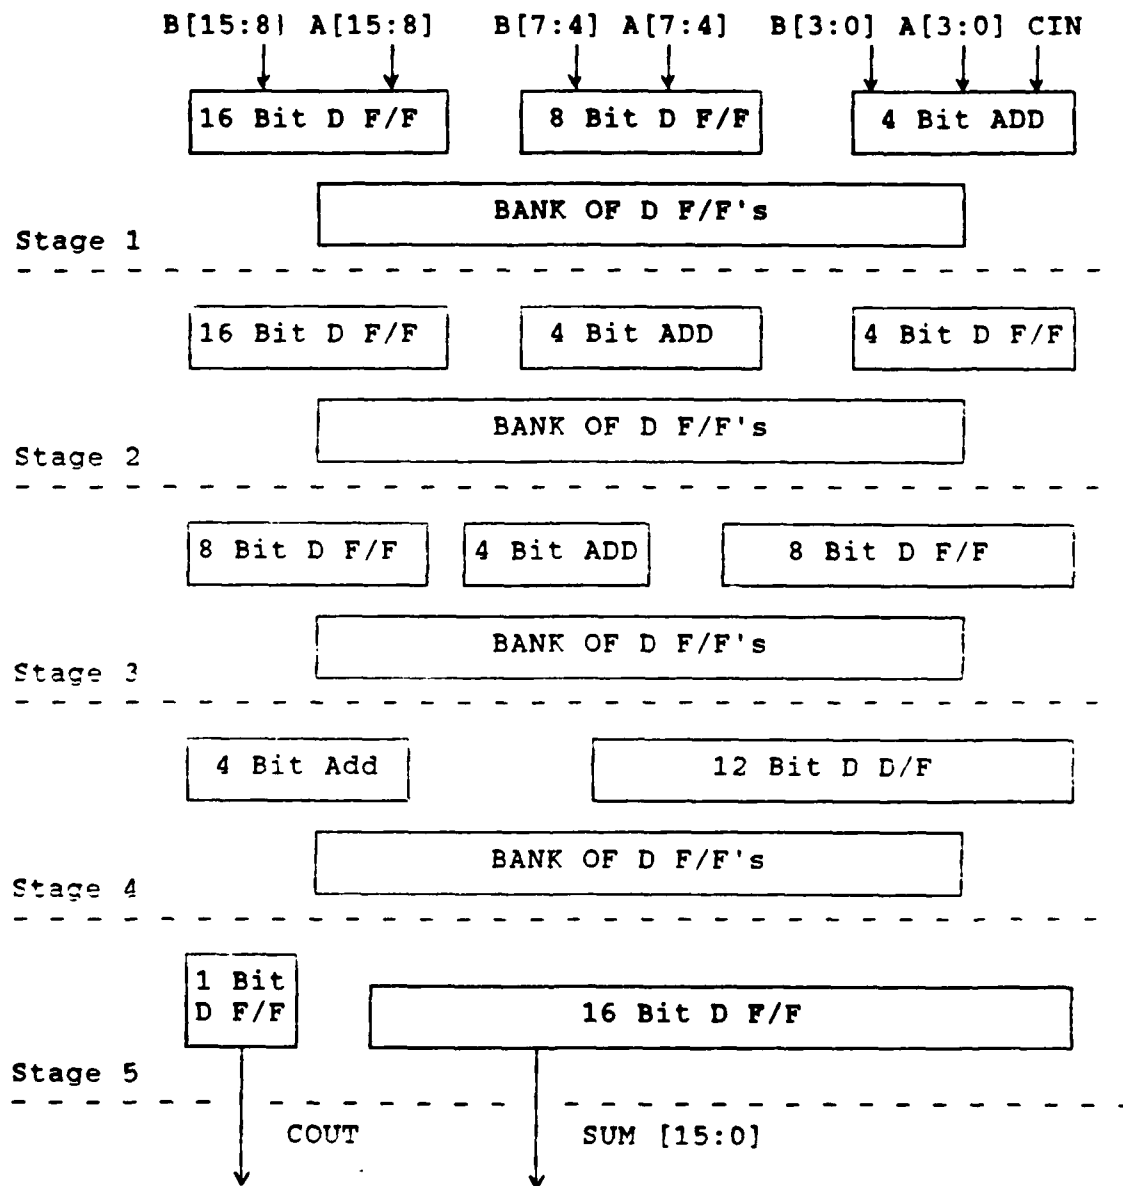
B[15:8] A[15:8]  B[7:4] A[7:4]  B[3:0] A[3:0] CIN

16 Bit D F/F  8 Bit D F/F  4 Bit ADD

BANK OF D F/F's

Stage 1

16 Bit D F/F  4 Bit ADD  4 Bit D F/F

BANK OF D F/F's

Stage 2

8 Bit D F/F  4 Bit ADD  8 Bit D F/F

BANK OF D F/F's

Stage 3

4 Bit Add  12 Bit D D/F

BANK OF D F/F's

Stage 4

1 Bit D F/F  16 Bit D F/F

Stage 5

COUT  SUM [15:0]